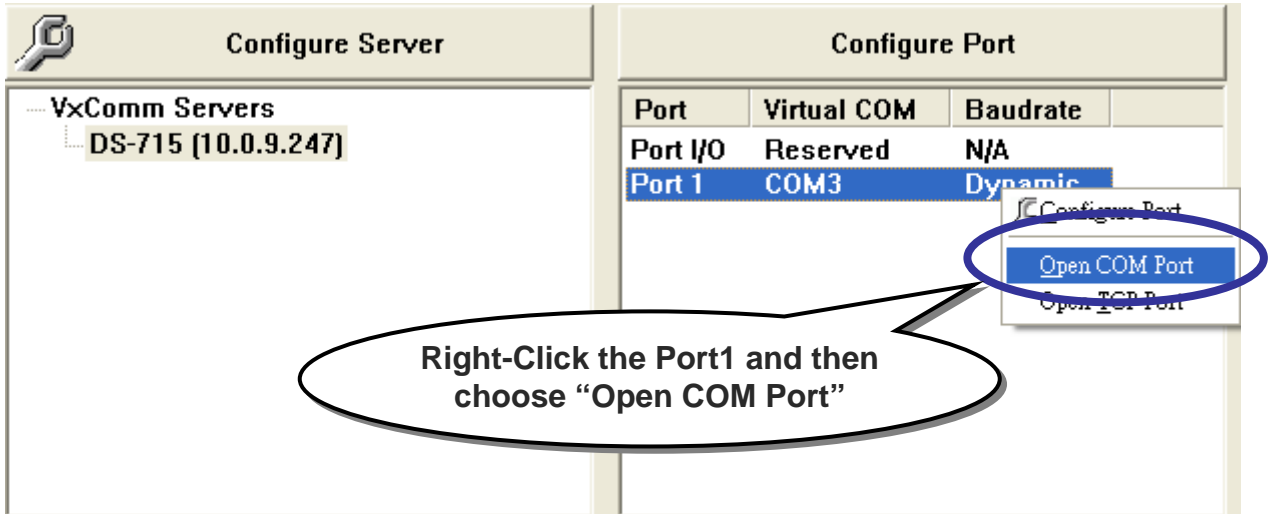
Configure Server

Configure Port

VxComm Servers
DS-715 (10.0.9.247)

| Port | Virtual COM | Baudrate |
|---|---|---|
| Port I/O | Reserved | N/A |
| Port 1 | COM3 | Dynamic |

Configure Port
Open COM Port
Open TCP Port

Right-Click the Port1 and then choose “Open COM Port”